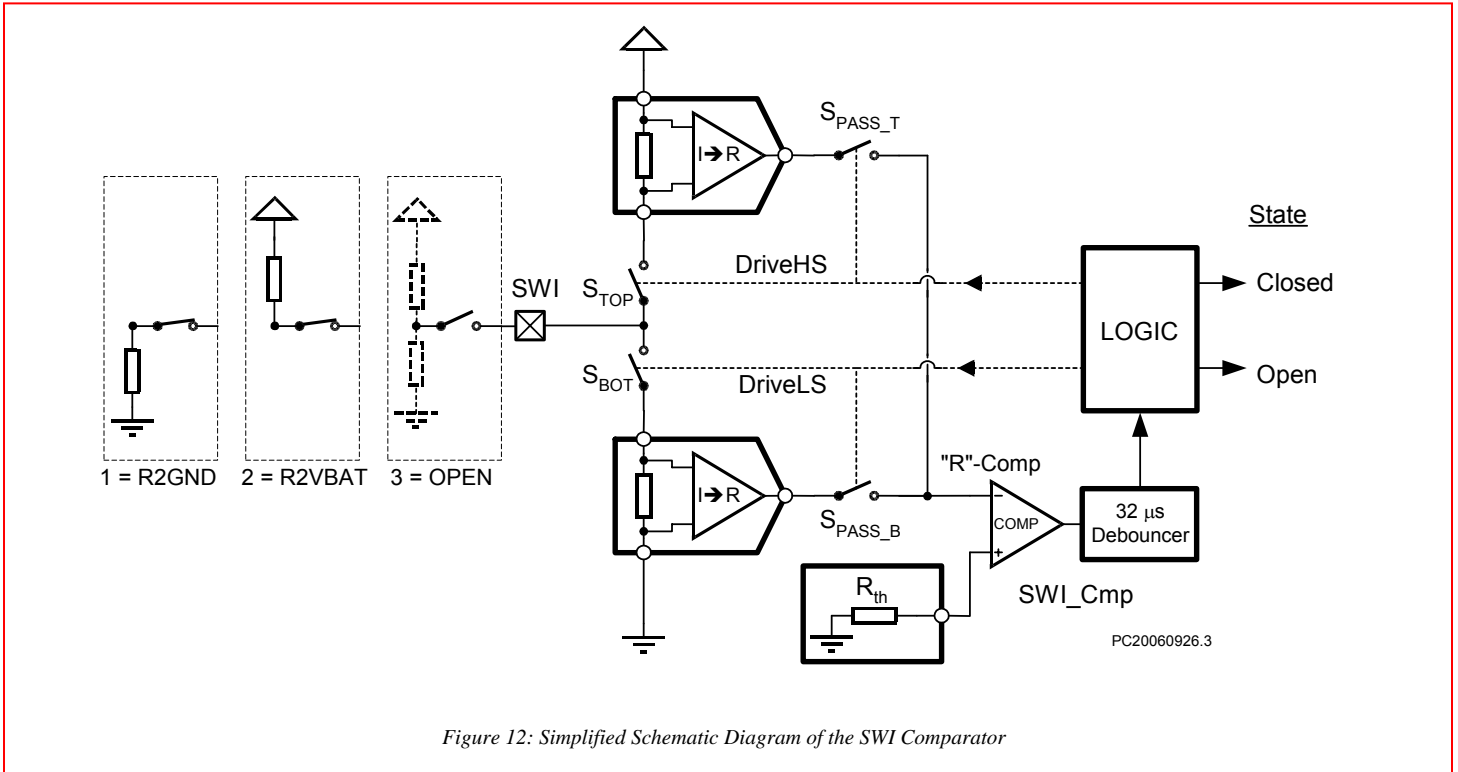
$S_{PASS\_T}$

I➔R

State

DriveHS

SWI

$S_{TOP}$

Closed

LOGIC

Open

$S_{BOT}$

DriveLS

"R"-Comp

1 = R2GND

2 = R2VBAT

3 = OPEN

I➔R

–

COMP

+

32 μs Debouncer

$S_{PASS\_B}$

$R_{th}$

SWI_Cmp

PC20060926.3

Figure 12: Simplified Schematic Diagram of the SWI Comparator